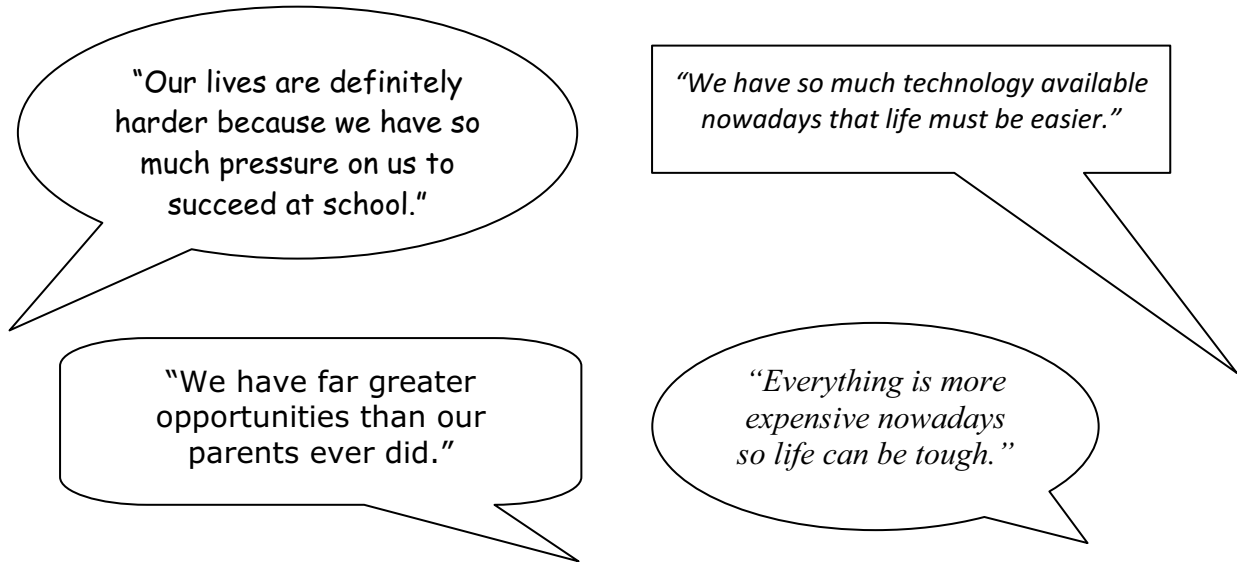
"Our lives are definitely harder because we have so much pressure on us to succeed at school."

"We have so much technology available nowadays that life must be easier."

"We have far greater opportunities than our parents ever did."

"Everything is more expensive nowadays so life can be tough."